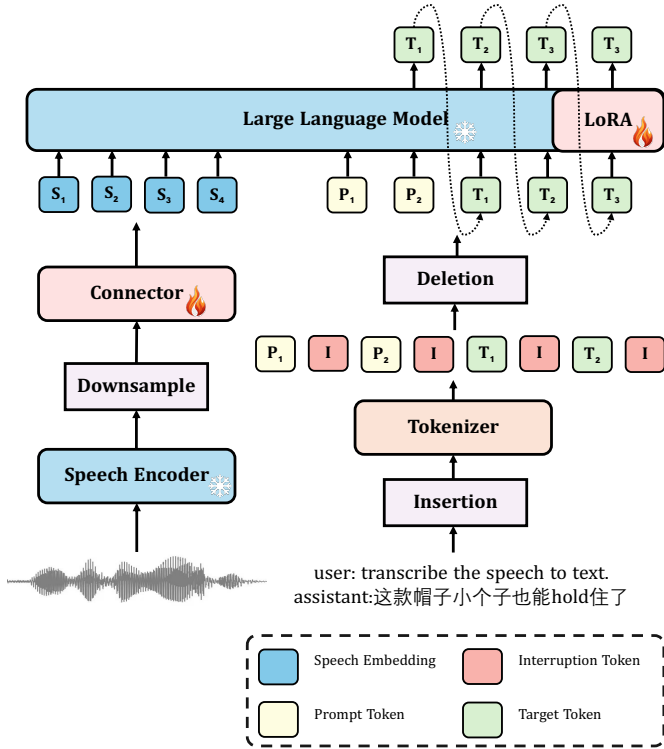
$T_1$ $T_2$ $T_3$ $T_3$

Large Language Model

LoRA

$S_1$ $S_2$ $S_3$ $S_4$ $P_1$ $P_2$ $T_1$ $T_2$ $T_3$

Connector

Deletion

$P_1$ I $P_2$ I $T_1$ I $T_2$ I

Downsample

Tokenizer

Speech Encoder

Insertion

user: transcribe the speech to text.
assistant:这款帽子小个子也能hold住了

Speech Embedding
Interruption Token
Prompt Token
Target Token